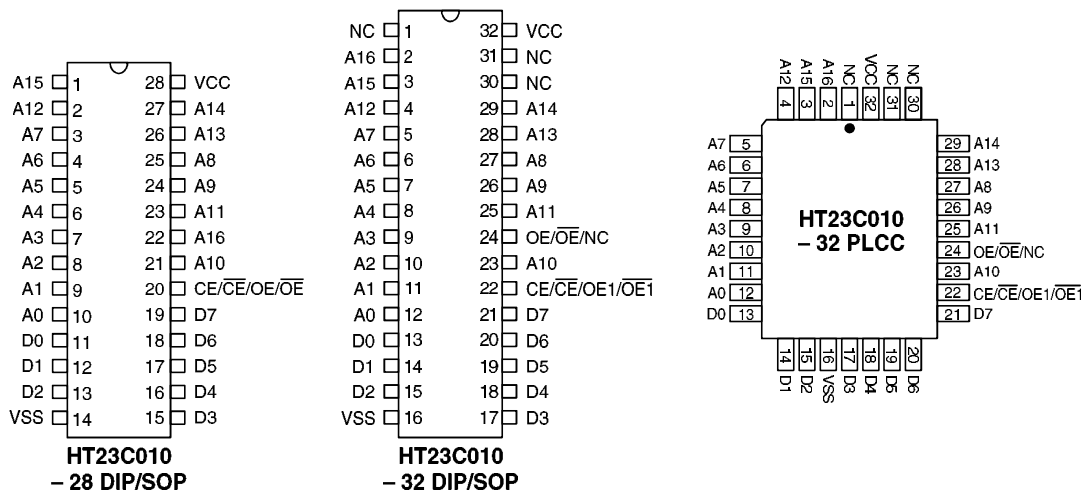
A15 1
A12 2
A7 3
A6 4
A5 5
A4 6
A3 7
A2 8
A1 9
A0 10
D0 11
D1 12
D2 13
VSS 14

28 VCC
27 A14
26 A13
25 A8
24 A9
23 A11
22 A16
21 A10
20 CE/$\overline{CE}$/OE/$\overline{OE}$
19 D7
18 D6
17 D5
16 D4
15 D3

HT23C010
– 28 DIP/SOP

NC 1
A16 2
A15 3
A12 4
A7 5
A6 6
A5 7
A4 8
A3 9
A2 10
A1 11
A0 12
D0 13
D1 14
D2 15
VSS 16

32 VCC
31 NC
30 NC
29 A14
28 A13
27 A8
26 A9
25 A11
24 OE/$\overline{OE}$/NC
23 A10
22 CE/$\overline{CE}$/OE1/$\overline{OE1}$
21 D7
20 D6
19 D5
18 D4
17 D3

HT23C010
– 32 DIP/SOP

A12 4
A15 3
A16 2
NC 1
VCC 32
NC 31
NC 30

A7 5
A6 6
A5 7
A4 8
A3 9
A2 10
A1 11
A0 12
D0 13

29 A14
28 A13
27 A8
26 A9
25 A11
24 OE/$\overline{OE}$/NC
23 A10
22 CE/$\overline{CE}$/OE1/$\overline{OE1}$
21 D7

HT23C010
– 32 PLCC

14 D1
15 D2
16 VSS
17 D3
18 D4
19 D5
20 D6